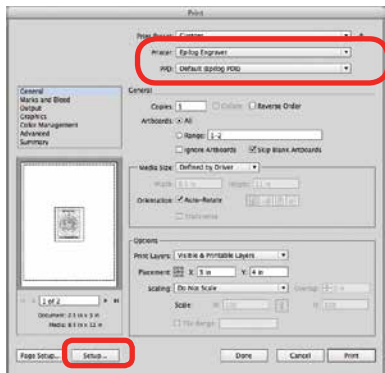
Print

Print Preset: Custom

Printer: Epilog Engraver

PPD: Default (Epilog PPD)

General
Marks and Bleed
Output
Graphics
Color Management
Advanced
Summary

General

Copies: 1 Collate Reverse Order

Artboards: All

Range: 1-2

Ignore Artboards Skip Blank Artboards

Media Size: Defined by Driver

Width: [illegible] Height: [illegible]

Orientation: Auto-Rotate

Transverse

Options

Print Layers: Visible & Printable Layers

Placement: X: 3 in Y: 4 in

Scaling: Do Not Scale Overlap: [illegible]

Scale: W: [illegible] H: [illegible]

Tile Range: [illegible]

1 of 2

Document: 2.5 in x 3 in

Media: 8.5 in x 11 in

Page Setup... Setup... Done Cancel Print